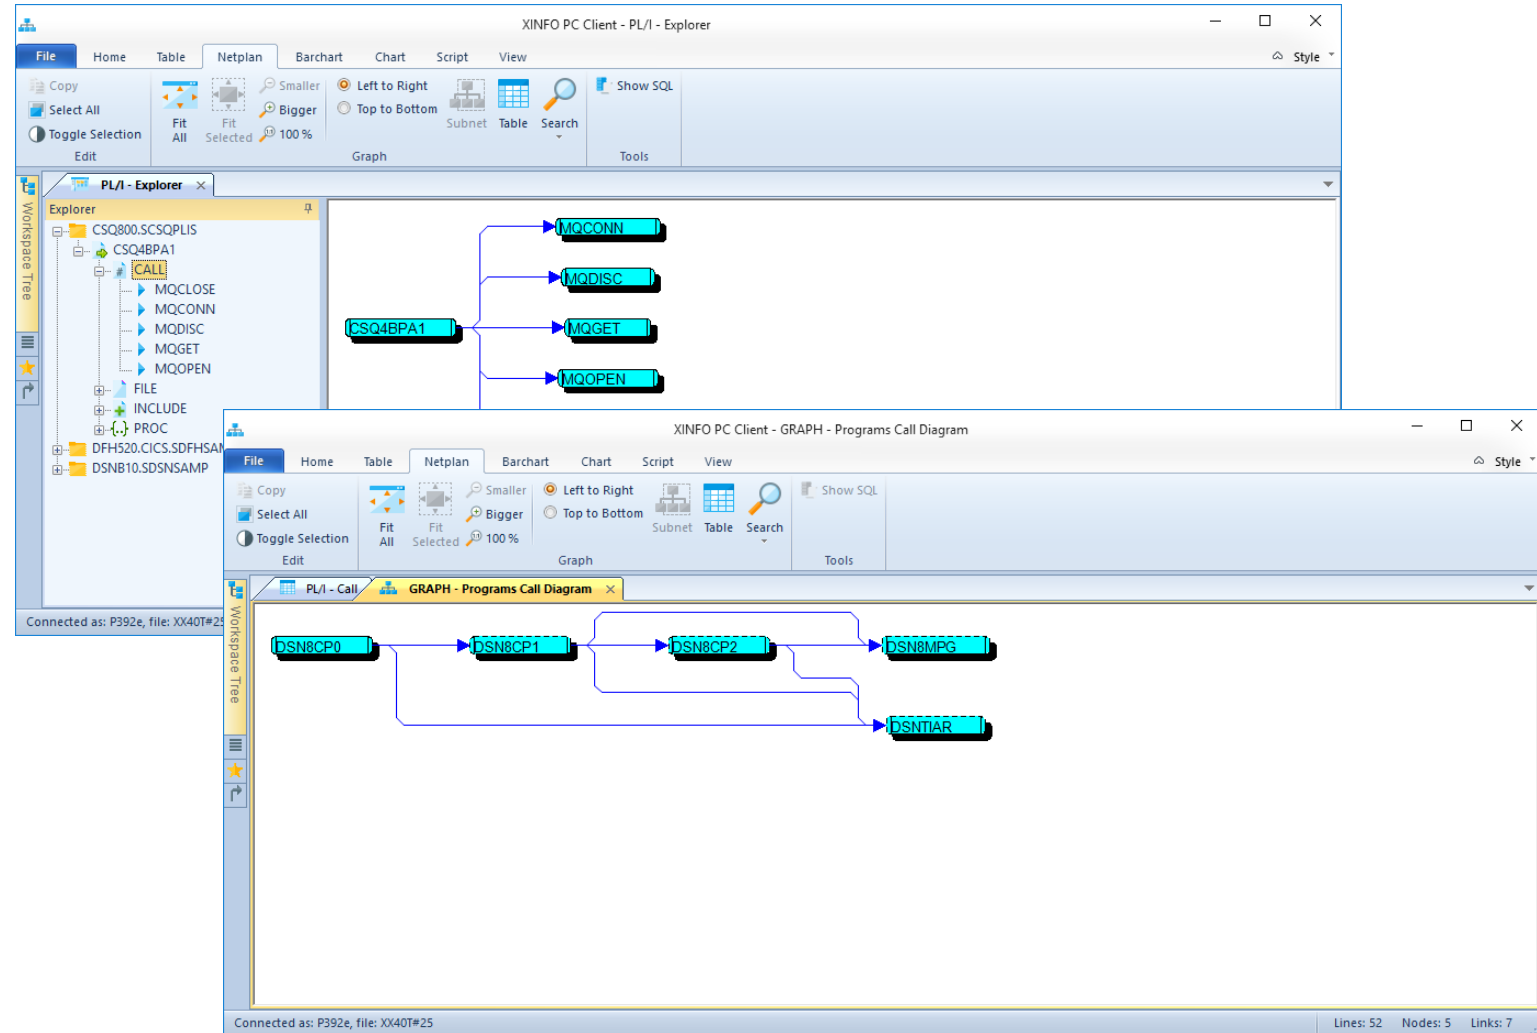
XINFO PC Client - PL/I - Explorer

File Home Table Netplan Barchart Chart Script View Style

Copy
Select All
Toggle Selection
Edit

Fit All
Fit Selected
Smaller
Bigger
100 %
Left to Right
Top to Bottom
Subnet
Table
Search
Graph

Show SQL
Tools

Workspace Tree

PL/I - Explorer

Explorer
CSQ800.SCSQPLIS
CSQ4BPA1
CALL
MQCLOSE
MQCONN
MQDISC
MQGET
MQOPEN
FILE
INCLUDE
PROC
DFH520.CICS.SDFHSAM
DSNB10.SDSNSAMP

CSQ4BPA1
MQCONN
MQDISC
MQGET
MQOPEN

Connected as: P392e, file: XX40T#25

XINFO PC Client - GRAPH - Programs Call Diagram

File Home Table Netplan Barchart Chart Script View Style

Copy
Select All
Toggle Selection
Edit

Fit All
Fit Selected
Smaller
Bigger
100 %
Left to Right
Top to Bottom
Subnet
Table
Search
Graph

Show SQL
Tools

Workspace Tree

PL/I - Call
GRAPH - Programs Call Diagram

DSN8CP0
DSN8CP1
DSN8CP2
DSN8MPG
DSNTIAR

Connected as: P392e, file: XX40T#25
Lines: 52 Nodes: 5 Links: 7